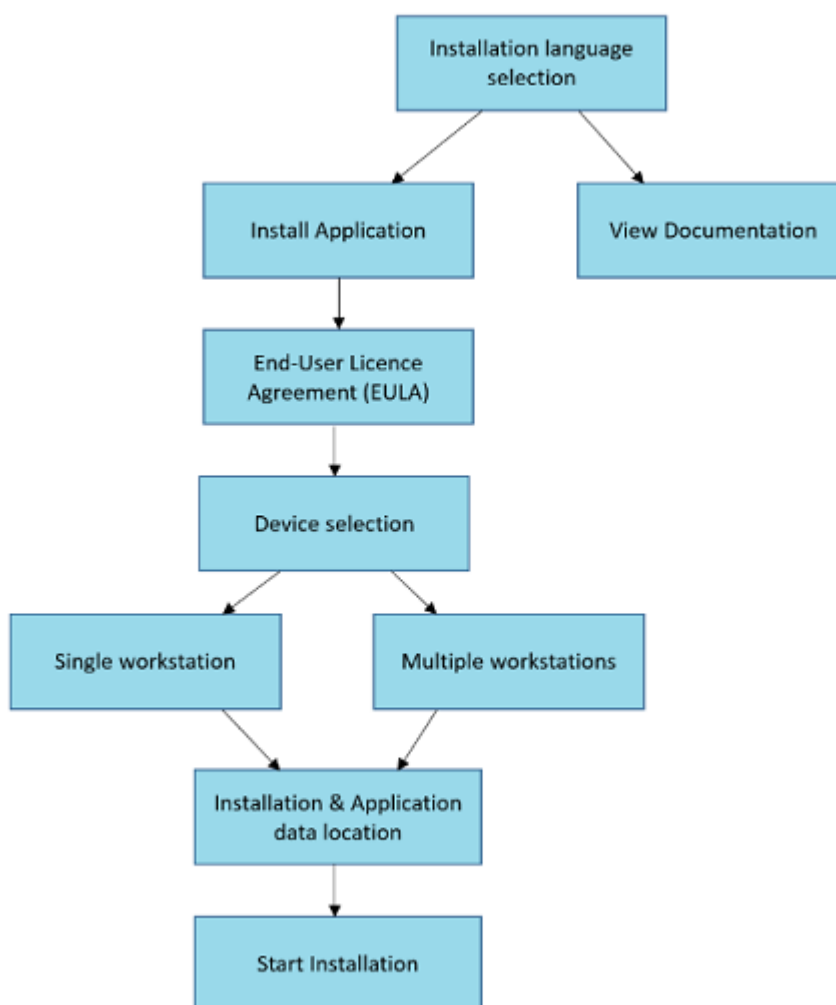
Installation language selection

Install Application

View Documentation

End-User Licence Agreement (EULA)

Device selection

Single workstation

Multiple workstations

Installation & Application data location

Start Installation